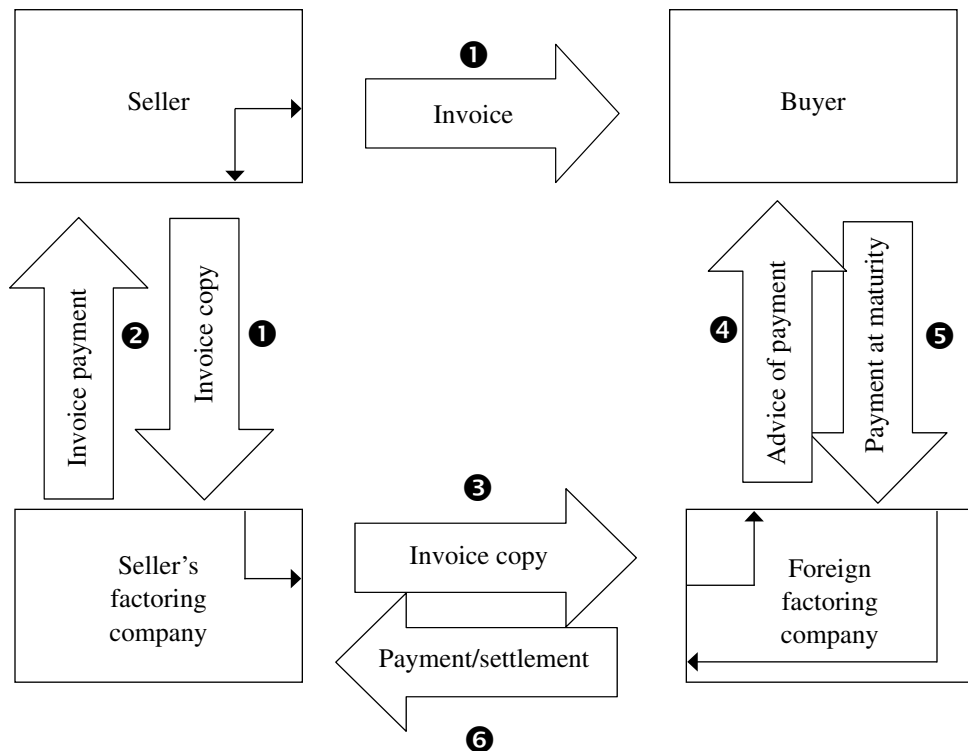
Seller

❶

Invoice

Buyer

Invoice payment

❷

Invoice copy

❶

❹

Advice of payment

Payment at maturity

❺

Seller's factoring company

❸

Invoice copy

Payment/settlement

❻

Foreign factoring company